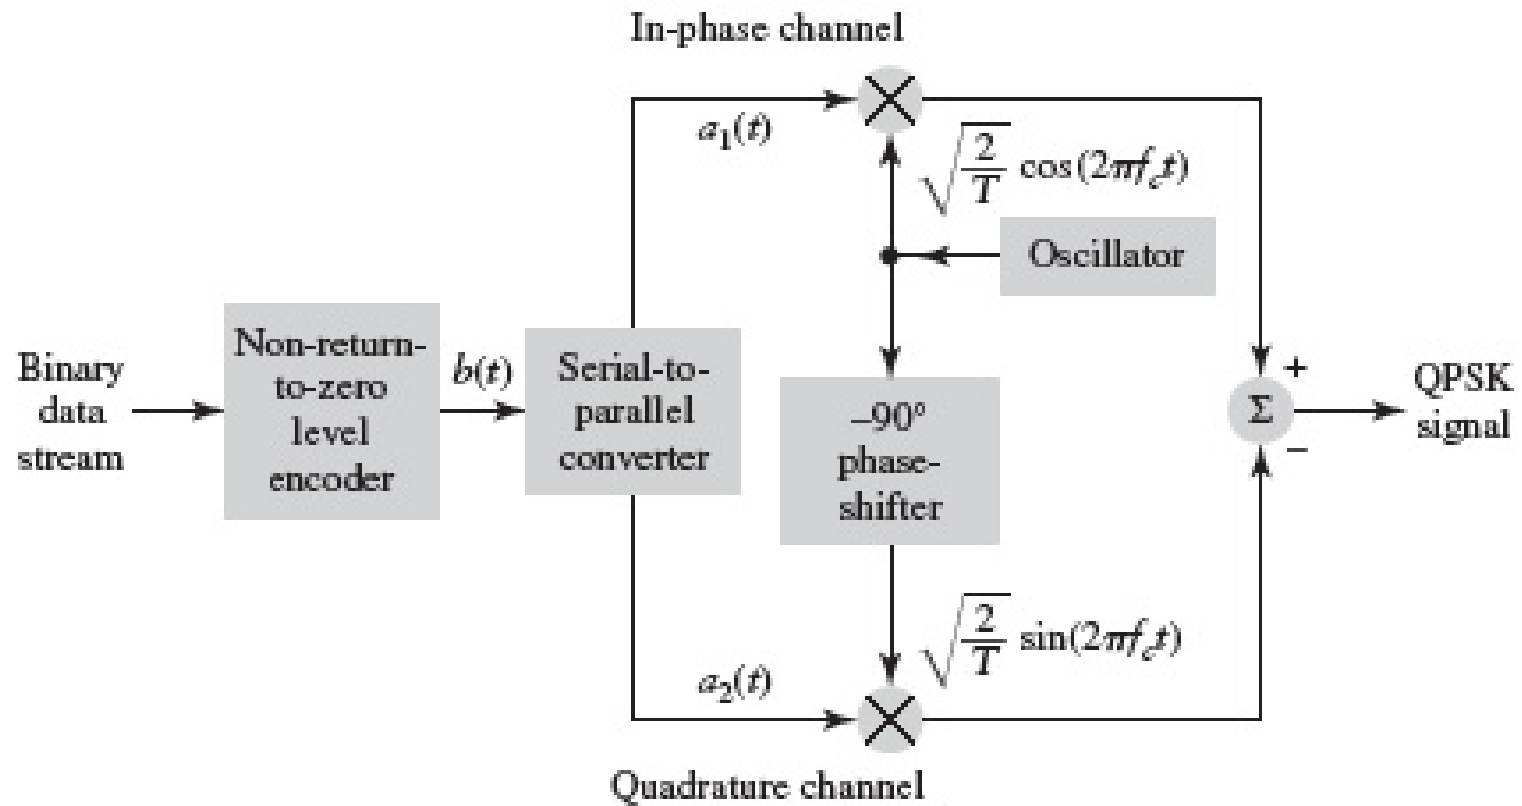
In-phase channel

$a_1(t)$

$\sqrt{\frac{2}{T}}\cos(2\pi f_c t)$

Oscillator

Binary data stream

Non-return-to-zero level encoder

$b(t)$

Serial-to-parallel converter

–90° phase-shifter

$\Sigma$

+

–

QPSK signal

$\sqrt{\frac{2}{T}}\sin(2\pi f_c t)$

$a_2(t)$

Quadrature channel